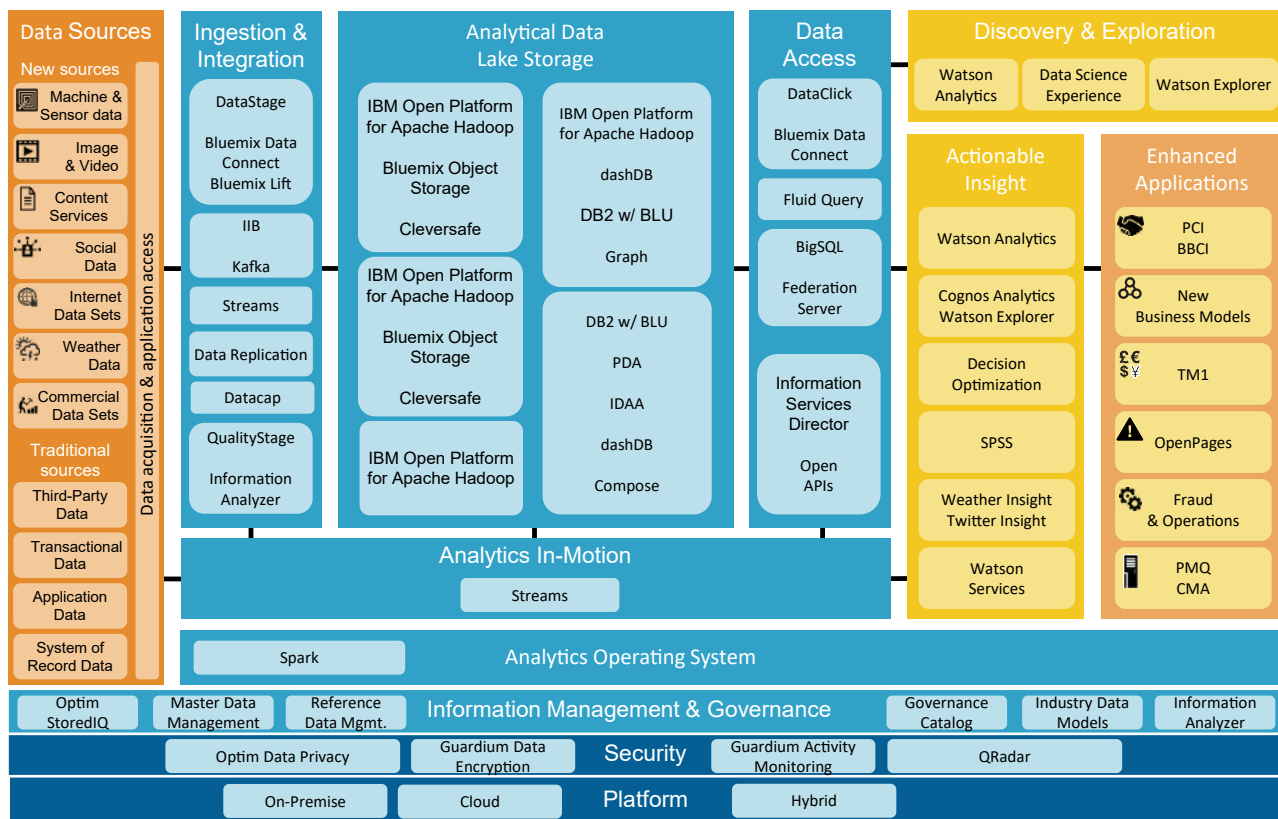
Data Sources

New sources

Machine & Sensor data

Image & Video

Content Services

Social Data

Internet Data Sets

Weather Data

Commercial Data Sets

Traditional sources

Third-Party Data

Transactional Data

Application Data

System of Record Data

Data acquisition & application access

Ingestion & Integration

DataStage

Bluemix Data Connect
Bluemix Lift

IIB

Kafka

Streams

Data Replication

Datacap

QualityStage

Information Analyzer

Analytical Data Lake Storage

IBM Open Platform for Apache Hadoop

Bluemix Object Storage

Cleversafe

IBM Open Platform for Apache Hadoop

Bluemix Object Storage

Cleversafe

IBM Open Platform for Apache Hadoop

IBM Open Platform for Apache Hadoop

dashDB

DB2 w/ BLU

Graph

DB2 w/ BLU

PDA

IDAA

dashDB

Compose

Data Access

DataClick

Bluemix Data Connect

Fluid Query

BigSQL

Federation Server

Information Services Director

Open APIs

Discovery & Exploration

Watson Analytics

Data Science Experience

Watson Explorer

Actionable Insight

Watson Analytics

Cognos Analytics
Watson Explorer

Decision Optimization

SPSS

Weather Insight
Twitter Insight

Watson Services

Enhanced Applications

PCI
BBCI

New Business Models

£€
$¥

TM1

OpenPages

Fraud & Operations

PMQ
CMA

Analytics In-Motion

Streams

Spark

Analytics Operating System

Optim StoredIQ

Master Data Management

Reference Data Mgmt.

Information Management & Governance

Governance Catalog

Industry Data Models

Information Analyzer

Optim Data Privacy

Guardium Data Encryption

Security

Guardium Activity Monitoring

QRadar

On-Premise

Cloud

Platform

Hybrid